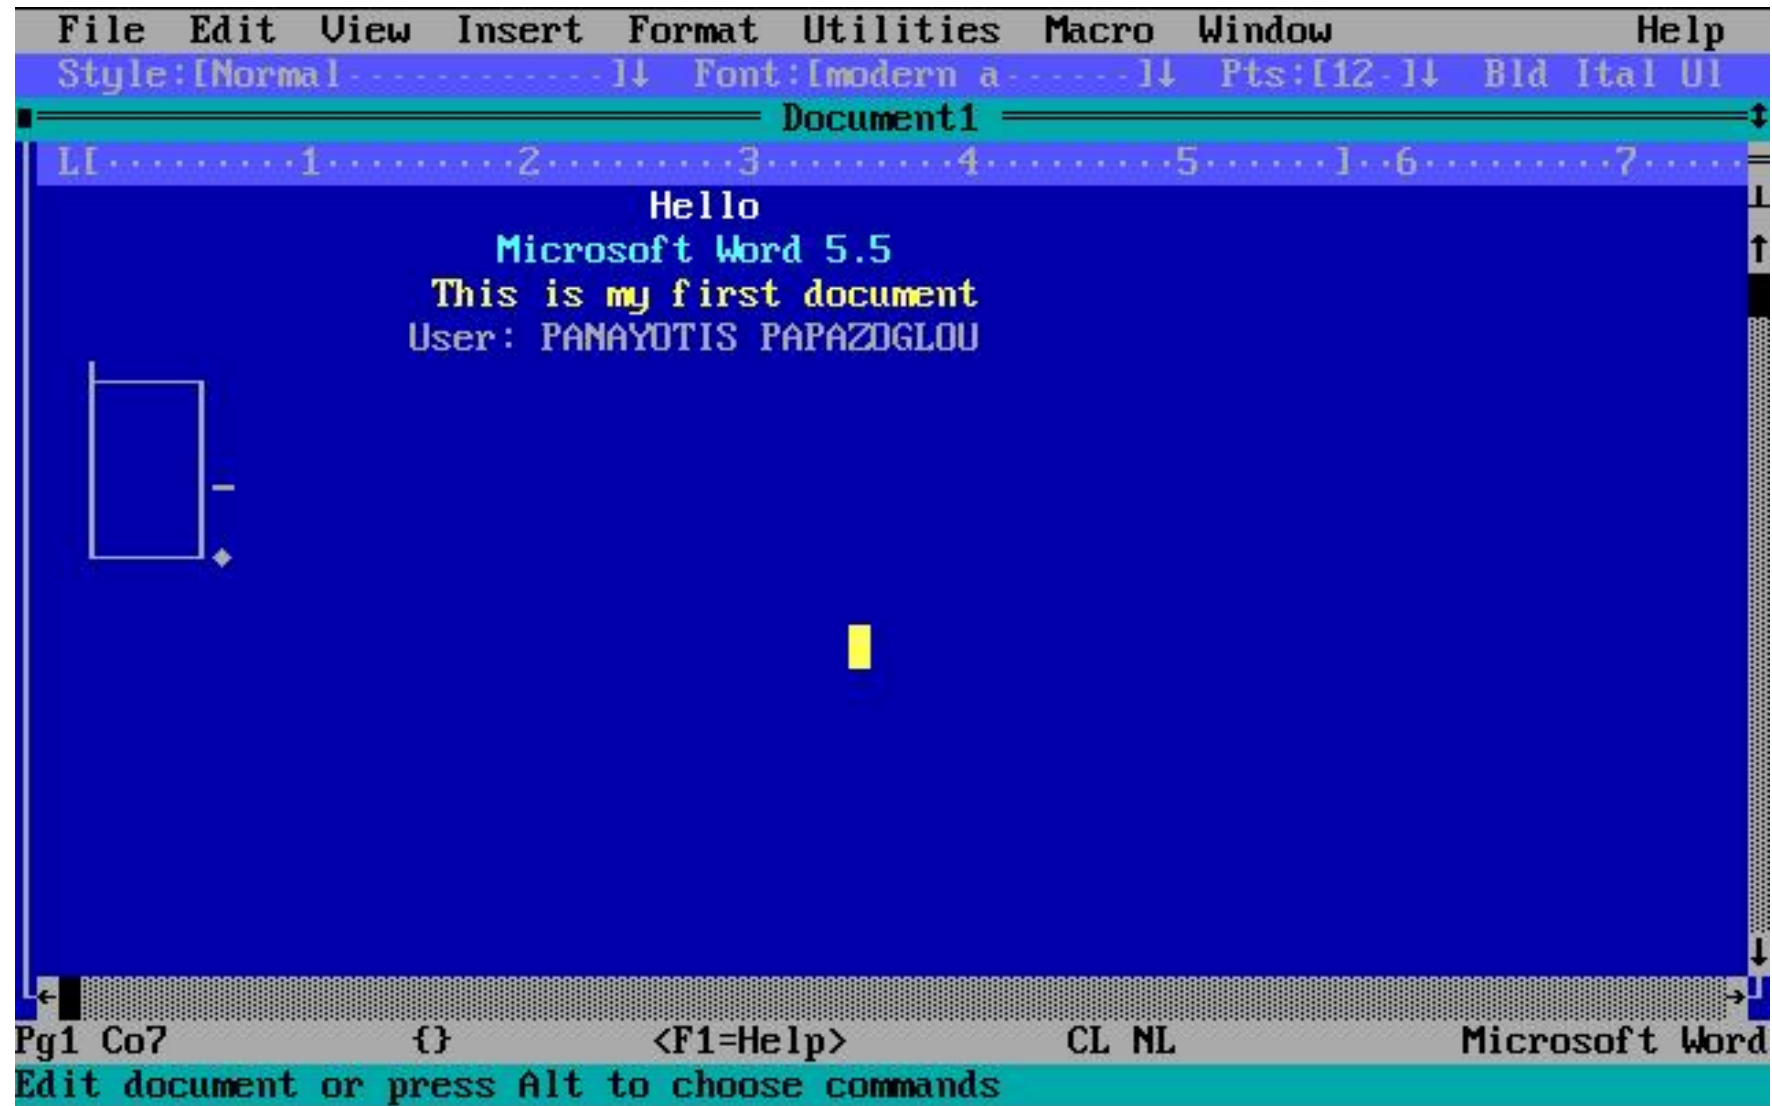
File Edit View Insert Format Utilities Macro Window Help

Style:[Normal··········]↓ Font:[modern a······]↓ Pts:[12·]↓ Bld Ital Ul

Document1

L[·········1·········2·········3·········4·········5······]··6·········7·····

Hello

Microsoft Word 5.5

This is my first document

User: PANAYOTIS PAPAZOGLOU

Pg1 Co7 {} <F1=Help> CL NL Microsoft Word

Edit document or press Alt to choose commands